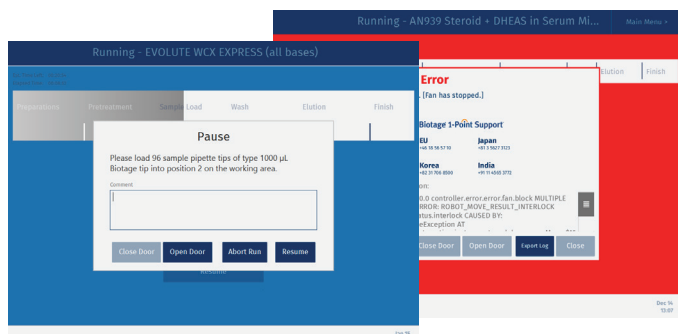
Running - AN939 Steroid + DHEAS in Serum Mi...

Main Menu >

Elution

Finish

Error

. [Fan has stopped.]

Biotage 1-Point Support

EU
+46 18 56 57 10

Japan
+81 3 5627 3123

Korea
+82 31 706 8500

India
+91 11 4555 3772

ion:

0.0 controller.error.error.fan.block MULTIPLE RROR: ROBOT_MOVE_RESULT_INTERLOCK tatus.interlock CAUSED BY: eException AT

Close Door

Open Door

Export Log

Close

Dec 14
13:07

Running - EVOLUTE WCX EXPRESS (all bases)

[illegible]
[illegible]

Preparations

Pretreatment

Sample Load

Wash

Elution

Finish

Pause

Please load 96 sample pipette tips of type 1000 µL Biotage tip into position 2 on the working area.

Comment

Close Door

Open Door

Abort Run

Resume

Resume

Jan 25